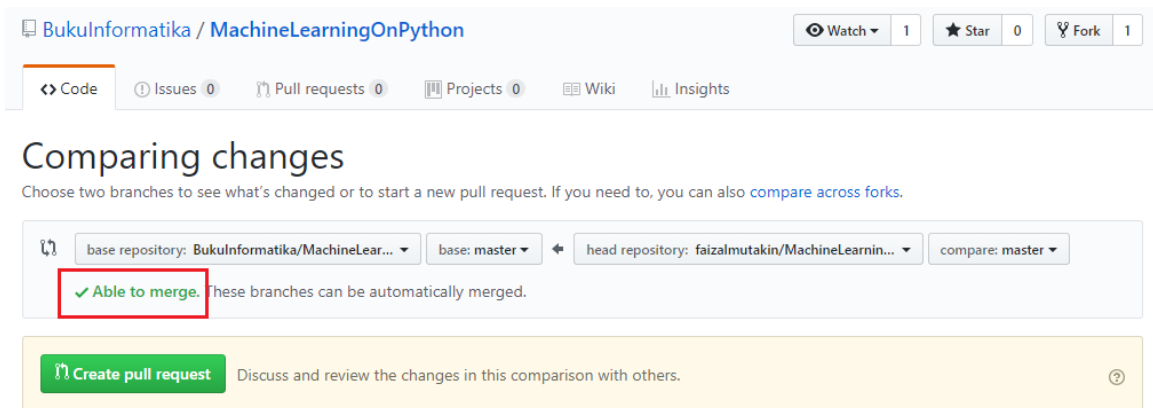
BukuInformatika / MachineLearningOnPython

Watch 1 Star 0 Fork 1

Code Issues 0 Pull requests 0 Projects 0 Wiki Insights

Comparing changes

Choose two branches to see what's changed or to start a new pull request. If you need to, you can also compare across forks.

base repository: BukuInformatika/MachineLear... base: master head repository: faizalmutakin/MachineLearnin... compare: master

✓ Able to merge. These branches can be automatically merged.

Create pull request Discuss and review the changes in this comparison with others.

?